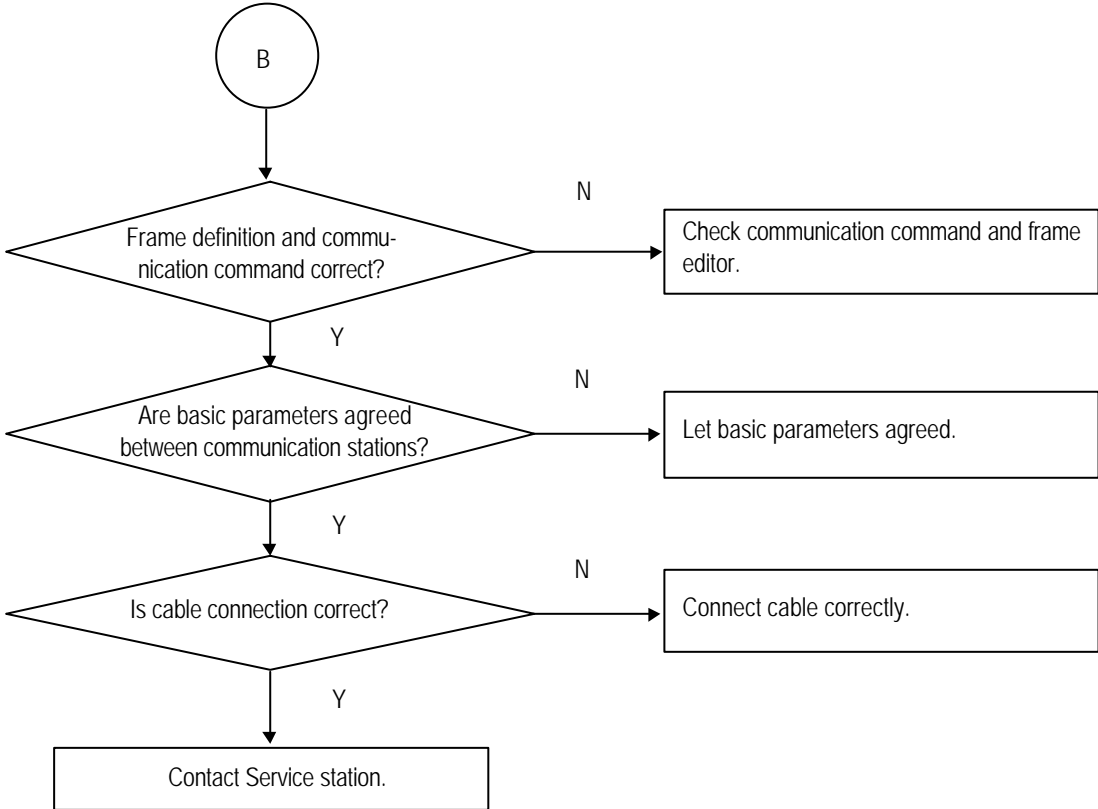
B

Frame definition and communication command correct?

N

Check communication command and frame editor.

Y

Are basic parameters agreed between communication stations?

N

Let basic parameters agreed.

Y

Is cable connection correct?

N

Connect cable correctly.

Y

Contact Service station.